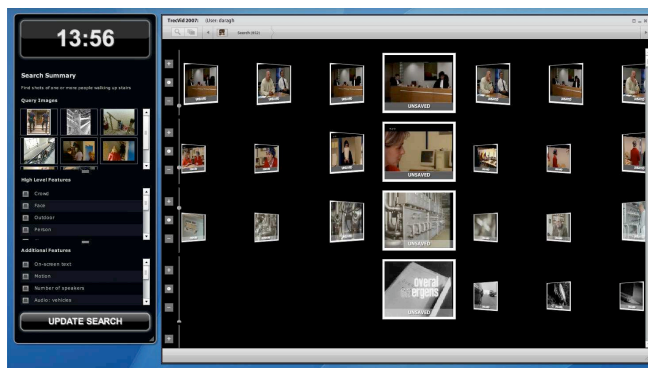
13:56

Search Summary

Find shots of one or more people walking up stairs

Query Images

High Level Features

Crowd

Face

Outdoor

Person

Additional Features

On-screen text

Motion

Number of speakers

Audio: vehicles

UPDATE SEARCH

TrecVid 2007: User: daragh

Search (45)

UNSAVED

UNSAVED

UNSAVED

UNSAVED

overal ergens